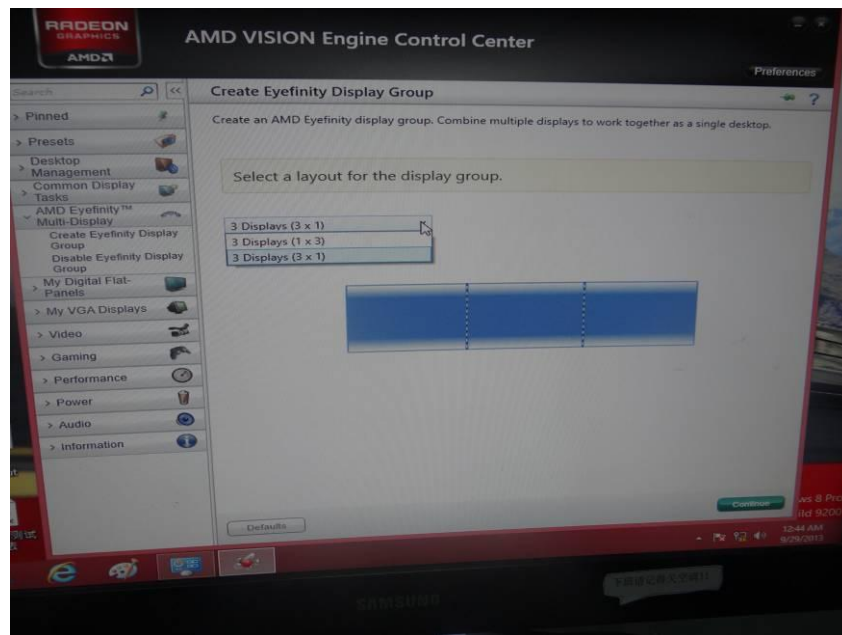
RADEON
GRAPHICS
AMD

AMD VISION Engine Control Center

Preferences

Search

Create Eyefinity Display Group

Create an AMD Eyefinity display group. Combine multiple displays to work together as a single desktop.

> Pinned
> Presets
> Desktop Management
> Common Display Tasks
AMD Eyefinity™ Multi-Display
Create Eyefinity Display Group
Disable Eyefinity Display Group
> My Digital Flat-Panels
> My VGA Displays
> Video
> Gaming
> Performance
> Power
> Audio
> Information

Select a layout for the display group.

3 Displays (3 x 1)
3 Displays (1 x 3)
3 Displays (3 x 1)

Defaults

Continue

ws 8 Pro
ild 9200

12:44 AM
9/29/2013

SAMSUNG